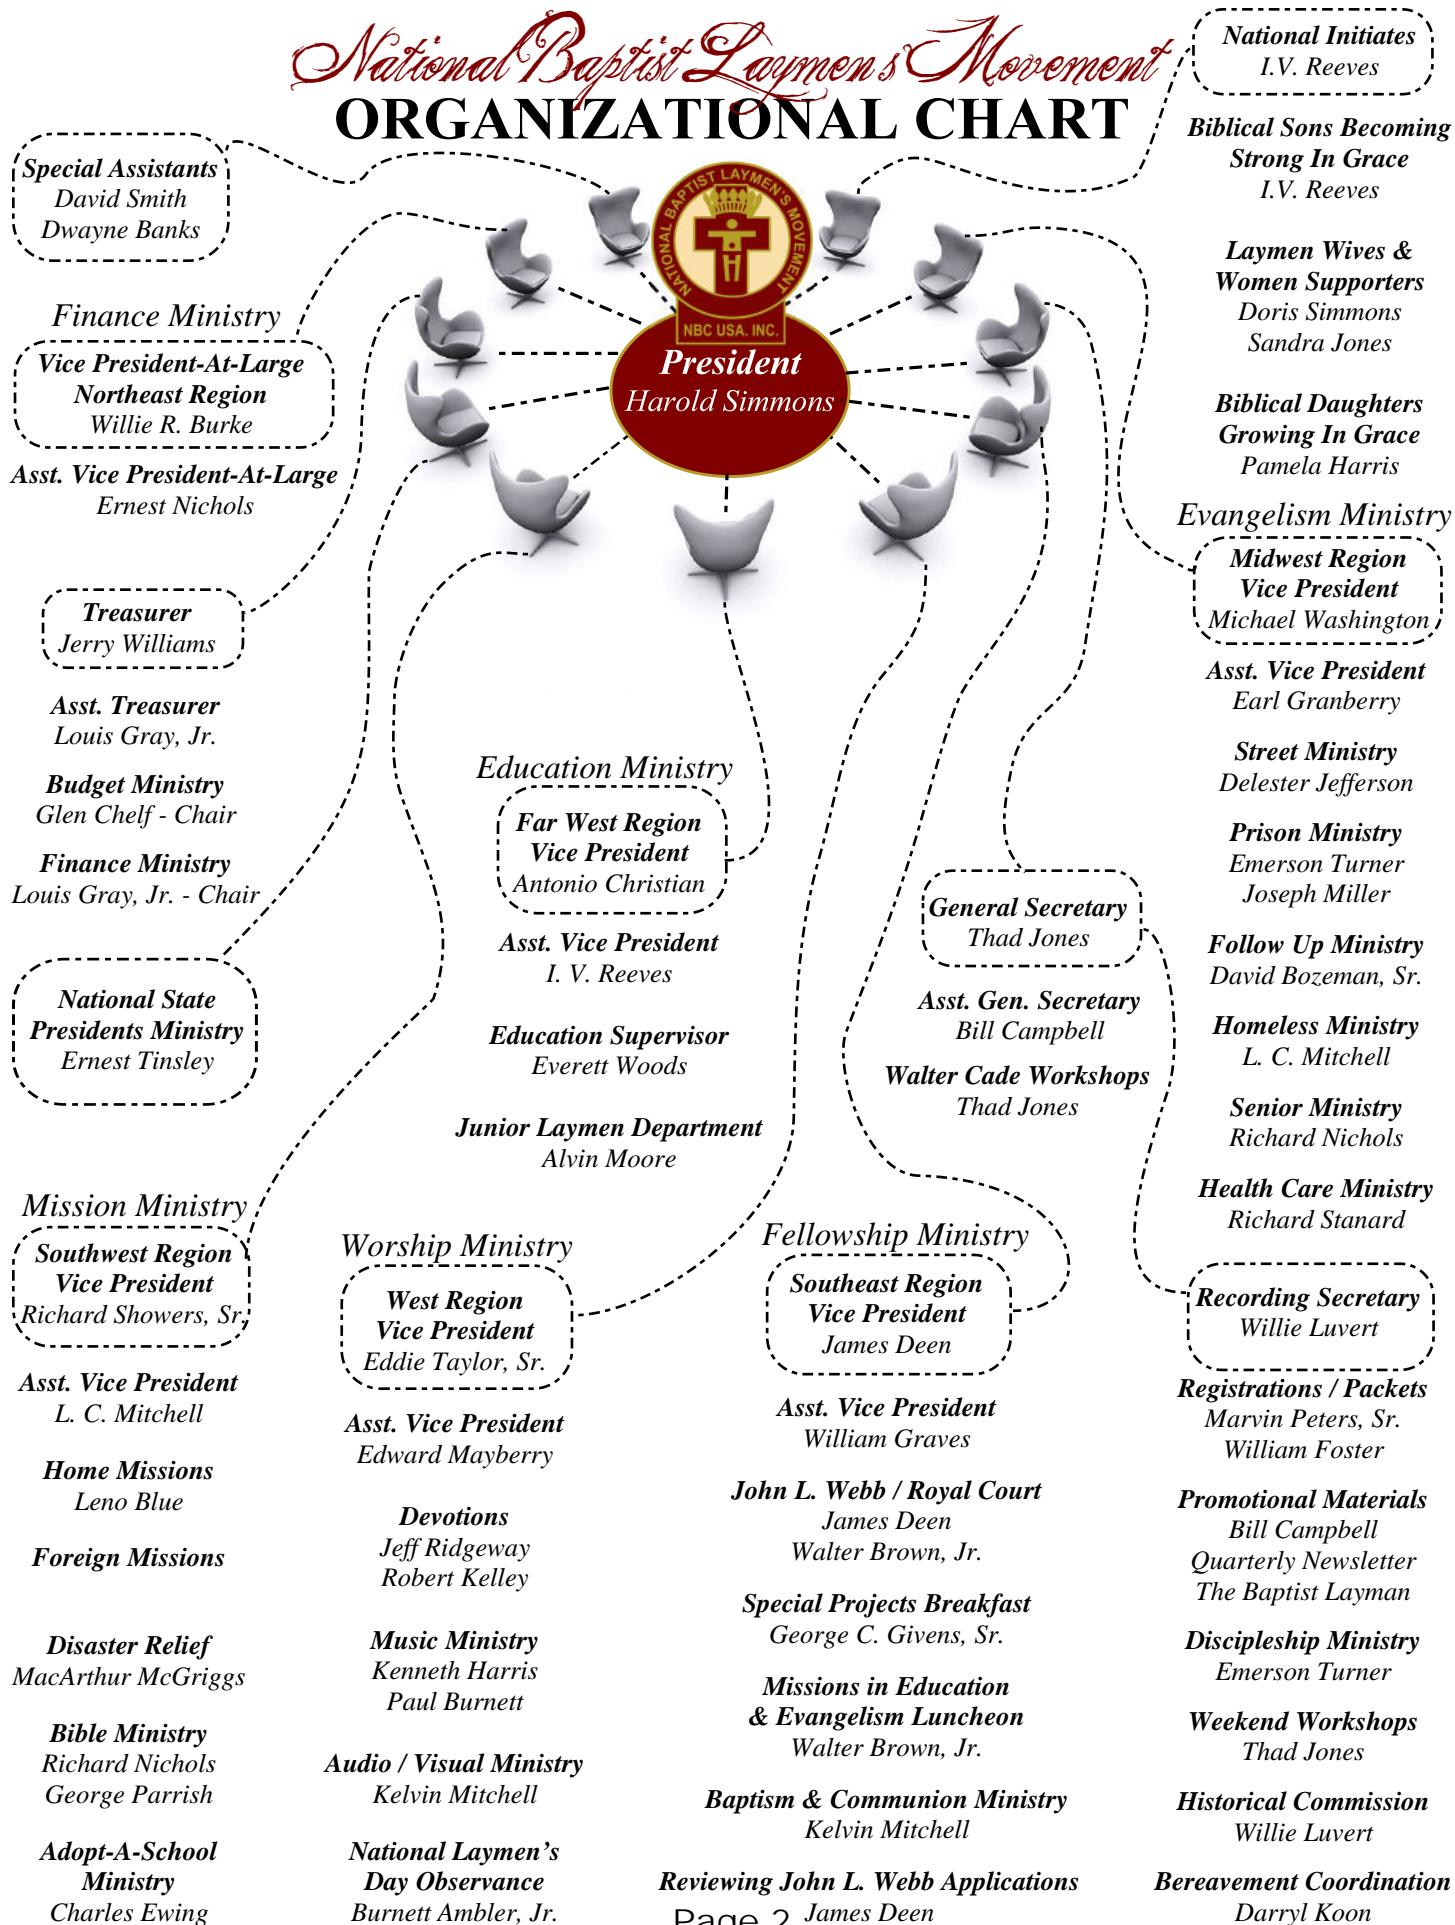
National Baptist Laymen's Movement
ORGANIZATIONAL CHART

NATIONAL BAPTIST LAYMEN'S MOVEMENT
NBC USA, INC.

President
Harold Simmons

Special Assistants
David Smith
Dwayne Banks

Finance Ministry
Vice President-At-Large
Northeast Region
Willie R. Burke

Asst. Vice President-At-Large
Ernest Nichols

Treasurer
Jerry Williams

Asst. Treasurer
Louis Gray, Jr.

Budget Ministry
Glen Chelf - Chair

Finance Ministry
Louis Gray, Jr. - Chair

National State Presidents Ministry
Ernest Tinsley

Mission Ministry
Southwest Region
Vice President
Richard Showers, Sr.

Asst. Vice President
L. C. Mitchell

Home Missions
Leno Blue

Foreign Missions

Disaster Relief
MacArthur McGriggs

Bible Ministry
Richard Nichols
George Parrish

Adopt-A-School Ministry
Charles Ewing

Education Ministry
Far West Region
Vice President
Antonio Christian

Asst. Vice President
I. V. Reeves

Education Supervisor
Everett Woods

Junior Laymen Department
Alvin Moore

Worship Ministry
West Region
Vice President
Eddie Taylor, Sr.

Asst. Vice President
Edward Mayberry

Devotions
Jeff Ridgeway
Robert Kelley

Music Ministry
Kenneth Harris
Paul Burnett

Audio / Visual Ministry
Kelvin Mitchell

National Laymen's Day Observance
Burnett Ambler, Jr.

General Secretary
Thad Jones

Asst. Gen. Secretary
Bill Campbell

Walter Cade Workshops
Thad Jones

Fellowship Ministry
Southeast Region
Vice President
James Deen

Asst. Vice President
William Graves

John L. Webb / Royal Court
James Deen
Walter Brown, Jr.

Special Projects Breakfast
George C. Givens, Sr.

Missions in Education & Evangelism Luncheon
Walter Brown, Jr.

Baptism & Communion Ministry
Kelvin Mitchell

Reviewing John L. Webb Applications
James Deen

Page 2

National Initiates
I.V. Reeves

Biblical Sons Becoming Strong In Grace
I.V. Reeves

Laymen Wives & Women Supporters
Doris Simmons
Sandra Jones

Biblical Daughters Growing In Grace
Pamela Harris

Evangelism Ministry
Midwest Region
Vice President
Michael Washington

Asst. Vice President
Earl Granberry

Street Ministry
Delester Jefferson

Prison Ministry
Emerson Turner
Joseph Miller

Follow Up Ministry
David Bozeman, Sr.

Homeless Ministry
L. C. Mitchell

Senior Ministry
Richard Nichols

Health Care Ministry
Richard Stanard

Recording Secretary
Willie Luvert

Registrations / Packets
Marvin Peters, Sr.
William Foster

Promotional Materials
Bill Campbell
Quarterly Newsletter
The Baptist Layman

Discipleship Ministry
Emerson Turner

Weekend Workshops
Thad Jones

Historical Commission
Willie Luvert

Bereavement Coordination
Darryl Koon